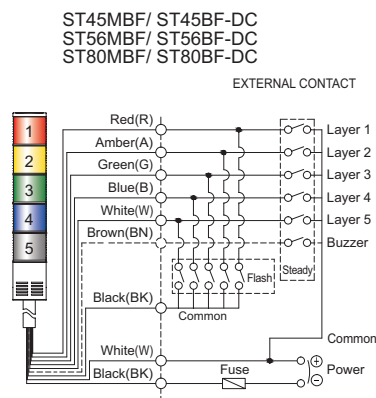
ST45MBF/ ST45BF-DC
ST56MBF/ ST56BF-DC
ST80MBF/ ST80BF-DC

EXTERNAL CONTACT

1
2
3
4
5

Red(R)
Amber(A)
Green(G)
Blue(B)
White(W)
Brown(BN)

Layer 1
Layer 2
Layer 3
Layer 4
Layer 5
Buzzer

Steady

Flash

Common

Black(BK)

Common

White(W)
Black(BK)

Fuse

Power